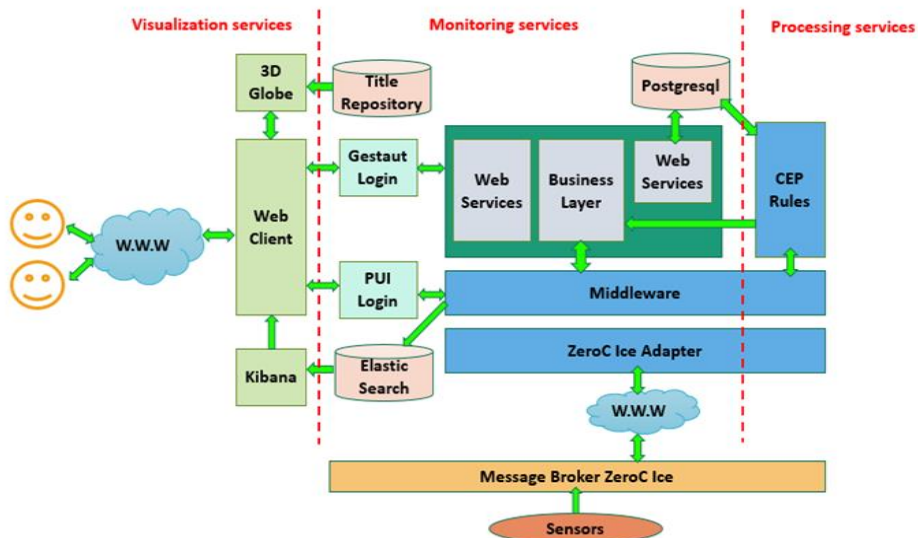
Visualization services

Monitoring services

Processing services

3D Globe

Title Repository

Postgresql

Gestaut Login

Web Services

Business Layer

Web Services

CEP Rules

W.W.W

Web Client

PUI Login

Middleware

ZeroC Ice Adapter

Kibana

Elastic Search

W.W.W

Message Broker ZeroC Ice

Sensors